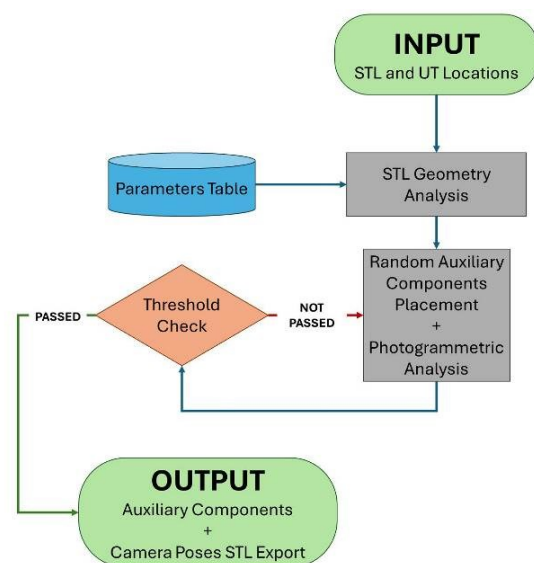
INPUT
STL and UT Locations

Parameters Table

STL Geometry Analysis

Random Auxiliary Components Placement + Photogrammetric Analysis

PASSED

Threshold Check

NOT PASSED

OUTPUT
Auxiliary Components + Camera Poses STL Export